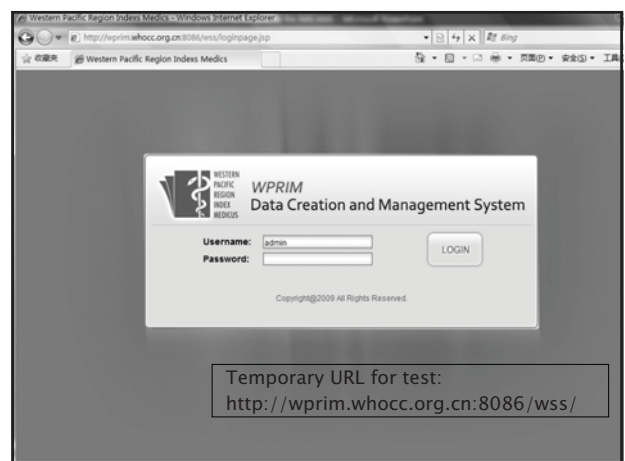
Western Pacific Region Indexs Medics - Windows Internet Explorer

http://wprim.whocc.org.cn:8086/wss/loginpage.jsp

Bing

收藏夹

Western Pacific Region Indexs Medics

页面(P) ▾ 安全(S) ▾ 工具

WESTERN PACIFIC REGION INDEX MEDICUS

WPRIM
Data Creation and Management System

Username: admin
Password:

LOGIN

Copyright@2009 All Rights Reserved.

Temporary URL for test:
http://wprim.whocc.org.cn:8086/wss/